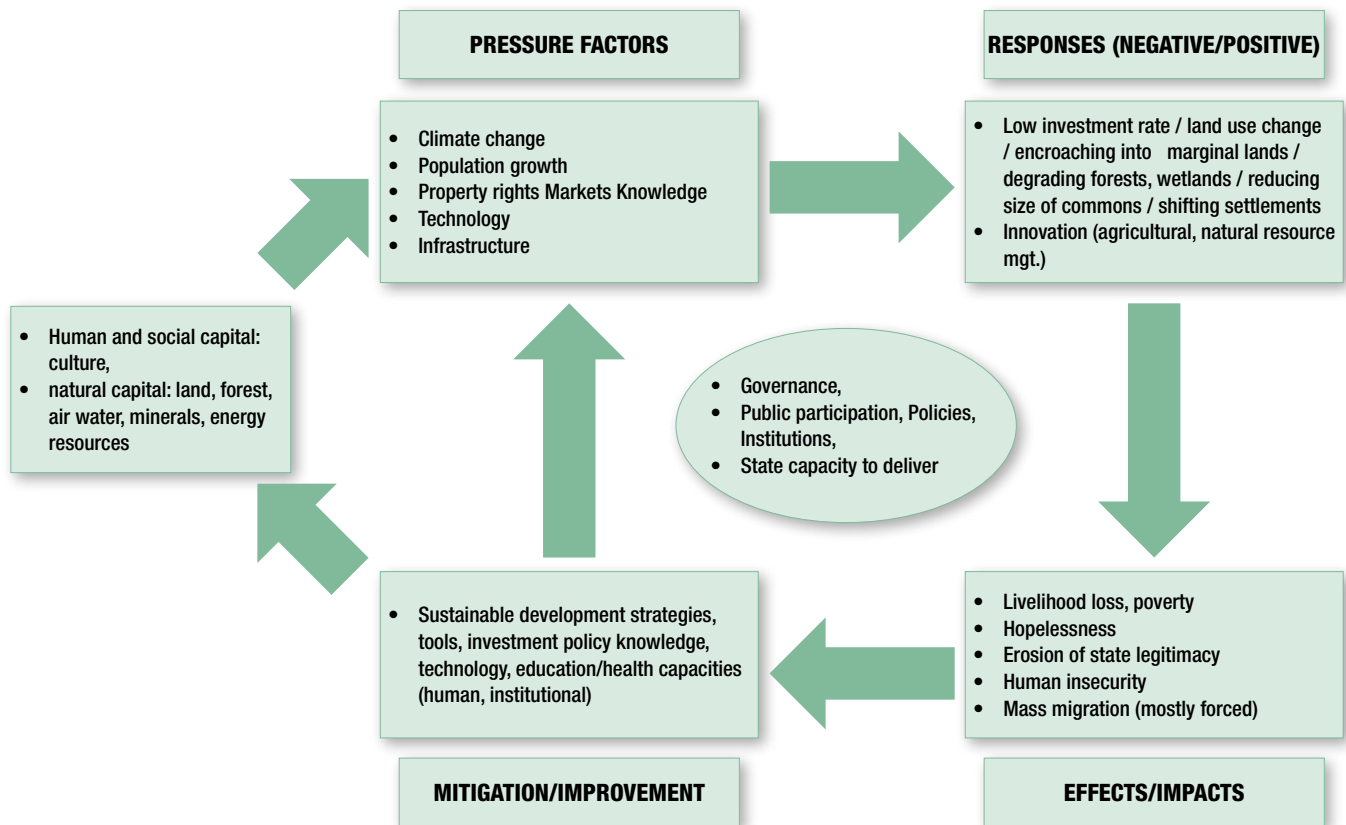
PRESSURE FACTORS

RESPONSES (NEGATIVE/POSITIVE)

- Climate change
- Population growth
- Property rights Markets Knowledge
- Technology
- Infrastructure

- Low investment rate / land use change / encroaching into marginal lands / degrading forests, wetlands / reducing size of commons / shifting settlements
- Innovation (agricultural, natural resource mgt.)

- Human and social capital: culture,
- natural capital: land, forest, air water, minerals, energy resources

- Governance,
- Public participation, Policies, Institutions,
- State capacity to deliver

- Sustainable development strategies, tools, investment policy knowledge, technology, education/health capacities (human, institutional)

- Livelihood loss, poverty
- Hopelessness
- Erosion of state legitimacy
- Human insecurity
- Mass migration (mostly forced)

MITIGATION/IMPROVEMENT

EFFECTS/IMPACTS